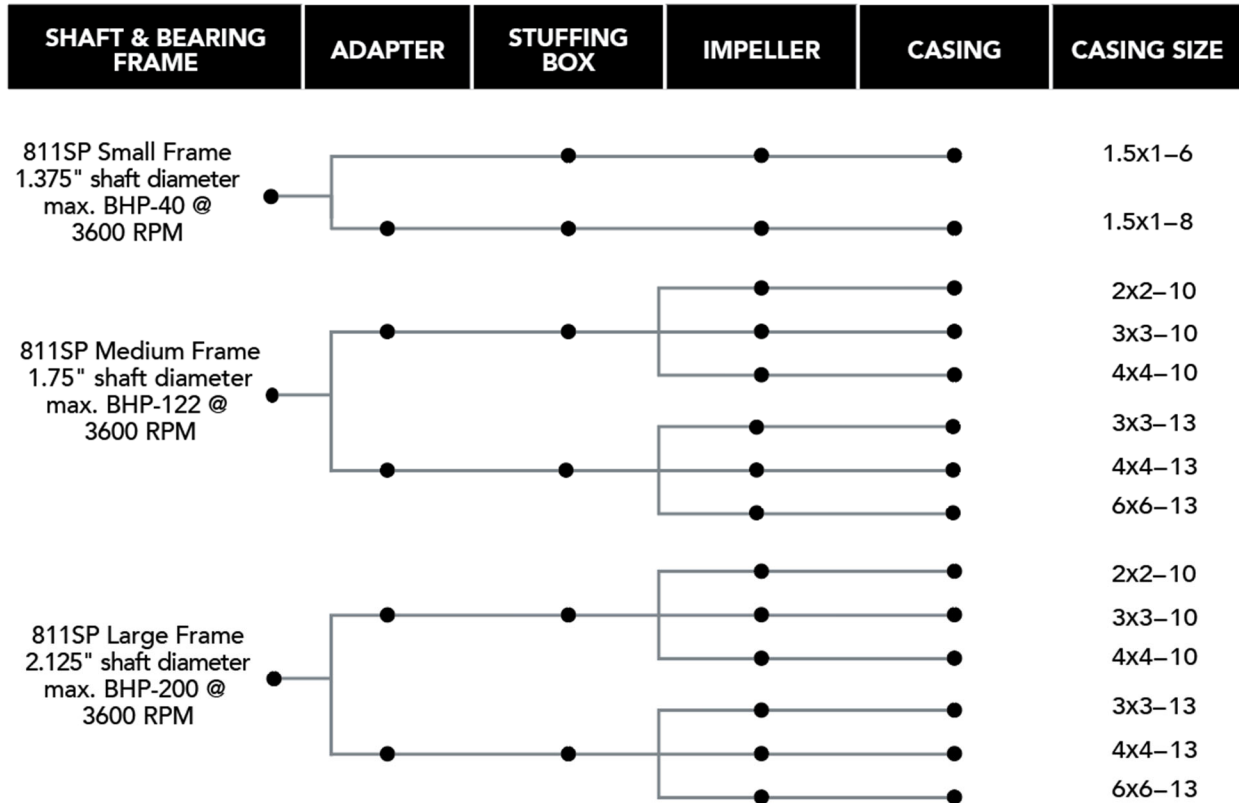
SHAFT & BEARING FRAME | ADAPTER | STUFFING BOX | IMPELLER | CASING | CASING SIZE

811SP Small Frame
1.375" shaft diameter
max. BHP-40 @
3600 RPM

1.5x1–6
1.5x1–8

811SP Medium Frame
1.75" shaft diameter
max. BHP-122 @
3600 RPM

2x2–10
3x3–10
4x4–10
3x3–13
4x4–13
6x6–13

811SP Large Frame
2.125" shaft diameter
max. BHP-200 @
3600 RPM

2x2–10
3x3–10
4x4–10
3x3–13
4x4–13
6x6–13